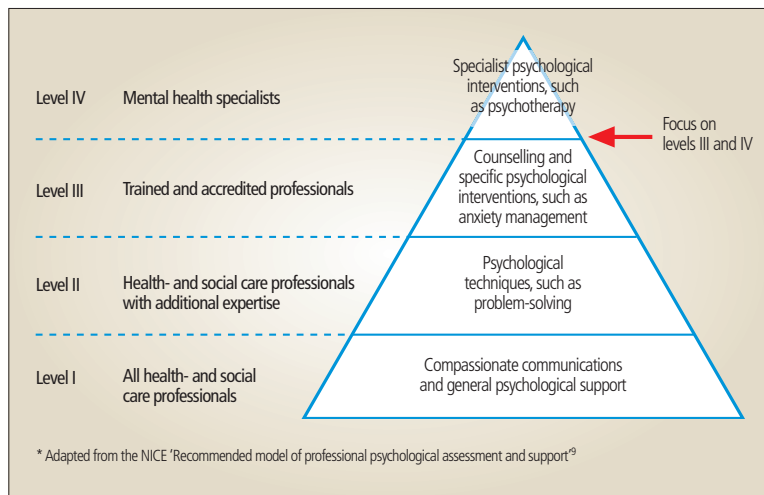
Level IV Mental health specialists

Specialist psychological interventions, such as psychotherapy

Focus on levels III and IV

Level III Trained and accredited professionals

Counselling and specific psychological interventions, such as anxiety management

Level II Health- and social care professionals with additional expertise

Psychological techniques, such as problem-solving

Level I All health- and social care professionals

Compassionate communications and general psychological support

* Adapted from the NICE 'Recommended model of professional psychological assessment and support'$^9$